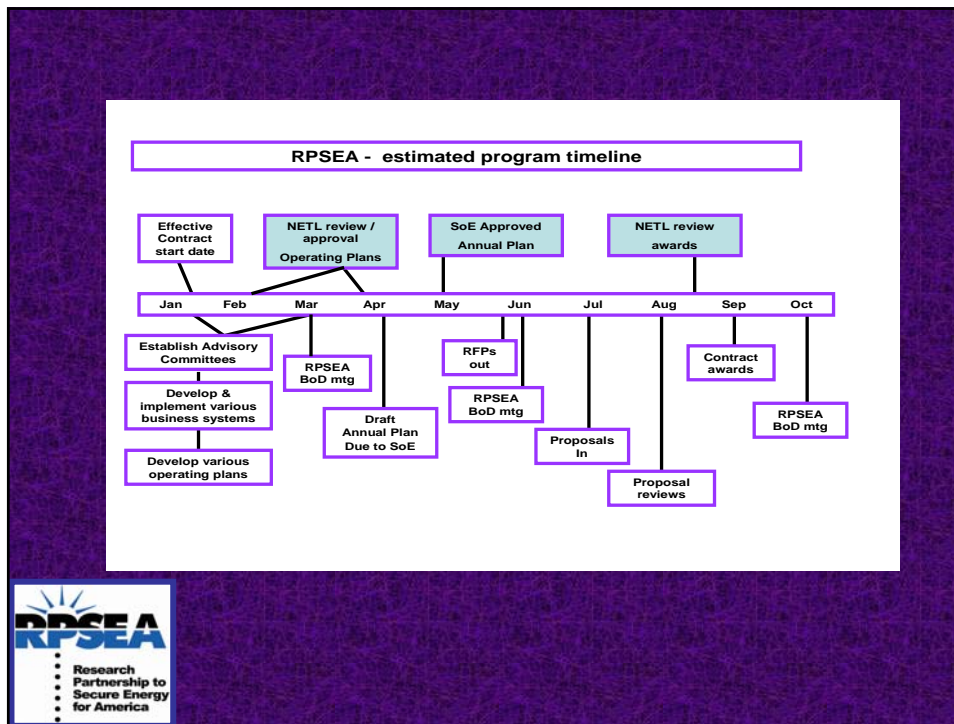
RPSEA - estimated program timeline

Effective Contract start date

NETL review / approval Operating Plans

SoE Approved Annual Plan

NETL review awards

Jan Feb Mar Apr May Jun Jul Aug Sep Oct

Establish Advisory Committees

RPSEA BoD mtg

RFPs out

Contract awards

Develop & implement various business systems

RPSEA BoD mtg

Draft Annual Plan Due to SoE

RPSEA BoD mtg

Proposals In

Develop various operating plans

Proposal reviews

RPSEA

Research Partnership to Secure Energy for America